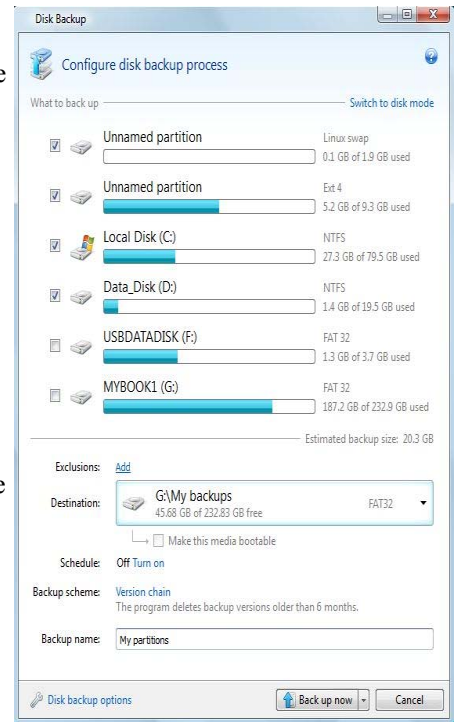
Disk Backup

Configure disk backup process

What to back up
Switch to disk mode

Unnamed partition
Linux swap
0.1 GB of 1.9 GB used

Unnamed partition
Ext 4
5.2 GB of 9.3 GB used

Local Disk (C:)
NTFS
27.3 GB of 79.5 GB used

Data_Disk (D:)
NTFS
1.4 GB of 19.5 GB used

USBDATADISK (F:)
FAT 32
1.3 GB of 3.7 GB used

MYBOOK1 (G:)
FAT 32
187.2 GB of 232.9 GB used

Estimated backup size: 20.3 GB

Exclusions: Add

Destination: G:\My backups
45.68 GB of 232.83 GB free
FAT32

Make this media bootable

Schedule: Off Turn on

Backup scheme: Version chain
The program deletes backup versions older than 6 months.

Backup name: My partitions

Disk backup options

Back up now

Cancel